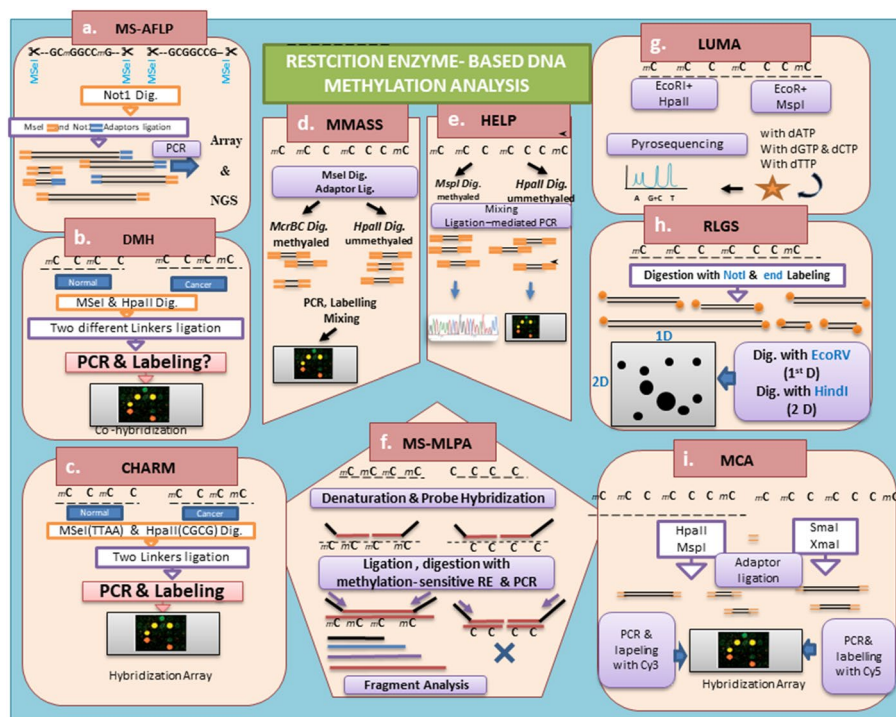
RESTCITION ENZYME- BASED DNA METHYLATION ANALYSIS

a. MS-AFLP

--GC$_m$GGCC$_m$G-- --GCGGCCG--

MSeI MSeI MSeI

Not1 Dig.

MseI and Not Adaptors ligation

PCR

Array & NGS

b. DMH

$_m$C C $_m$C C $_m$C $_m$C

Normal Cancer

MSeI & HpaII Dig.

Two different Linkers ligation

PCR & Labeling?

Co-hybridization

c. CHARM

$_m$C C $_m$C C $_m$C C $_m$C

Normal Cancer

MSeI(TTAA) & HpaII(CGCG) Dig.

Two Linkers ligation

PCR & Labeling

Hybridization Array

d. MMASS

$_m$C $_m$C C C $_m$C C $_m$C

MseI Dig. Adaptor Lig.

McrBC Dig. methyaled

HpaII Dig. ummethyaled

PCR, Labelling Mixing

e. HELP

$_m$C C C $_m$C C $_m$C

MspI Dig. methyaled

HpaII Dig. ummethyaled

Mixing Ligation–mediated PCR

g. LUMA

$_m$C C C $_m$C C C $_m$C

EcoRI+ HpaII

EcoR+ MspI

Pyrosequencing

with dATP With dGTP & dCTP With dTTP

A G+C T

h. RLGS

$_m$C $_m$C C C C $_m$C

Digestion with NotI & end Labeling

1D

2D

Dig. with EcoRV (1$^{st}$ D) Dig. with HindI (2 D)

f. MS-MLPA

$_m$C $_m$C $_m$C C C C C

Denaturation & Probe Hybridization

$_m$C $_m$C $_m$C C C C C

Ligation , digestion with methylation-sensitive RE & PCR

$_m$C $_m$C $_m$C C C C C

Fragment Analysis

i. MCA

$_m$C C C C C C $_m$C C C C C $_m$C

HpaII MspI

SmaI XmaI

Adaptor ligation

PCR & lapeling with Cy3

Hybridization Array

PCR& labelling with Cy5